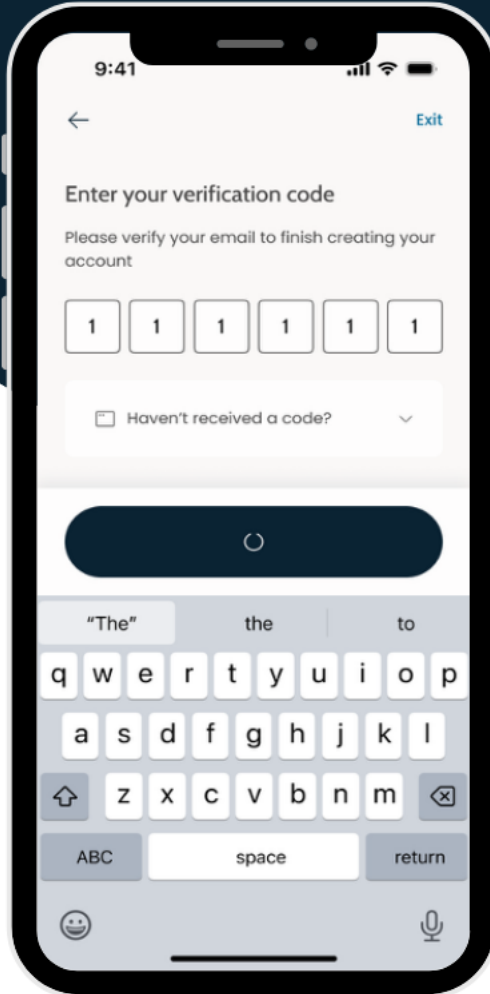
9:41

Exit

Enter your verification code

Please verify your email to finish creating your account

1 1 1 1 1 1

Haven't received a code?

"The" the to

q w e r t y u i o p
a s d f g h j k l
z x c v b n m
ABC space return